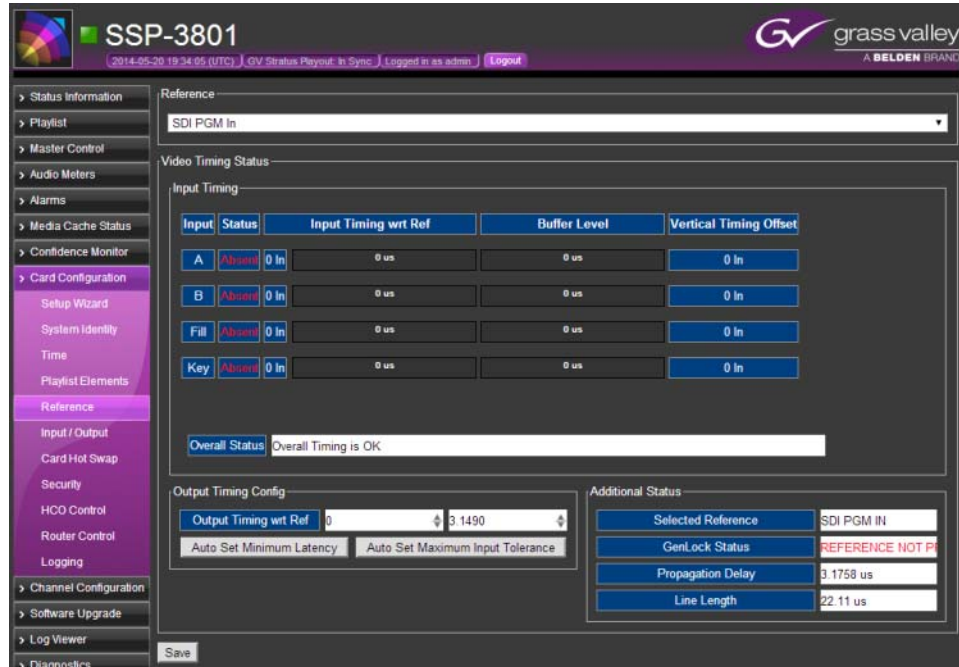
SSP-3801
2014-05-20 19:34:05 (UTC) GV Stratus Playout: In Sync Logged in as admin Logout
grass valley
A BELDEN BRAND

> Status Information
> Playlist
> Master Control
> Audio Meters
> Alarms
> Media Cache Status
> Confidence Monitor
> Card Configuration
Setup Wizard
System Identity
Time
Playlist Elements
Reference
Input / Output
Card Hot Swap
Security
HCO Control
Router Control
Logging
> Channel Configuration
> Software Upgrade
> Log Viewer
> Diagnostics

Reference
SDI PGM In

Video Timing Status
Input Timing

| Input | Status | | Input Timing wrt Ref | Buffer Level | Vertical Timing Offset |
|---|---|---|---|---|---|
| A | Absent | 0 In | 0 us | 0 us | 0 In |
| B | Absent | 0 In | 0 us | 0 us | 0 In |
| Fill | Absent | 0 In | 0 us | 0 us | 0 In |
| Key | Absent | 0 In | 0 us | 0 us | 0 In |

Overall Status Overall Timing is OK

Output Timing Config
Output Timing wrt Ref 0 3.1490
Auto Set Minimum Latency Auto Set Maximum Input Tolerance

Additional Status
| | |
|---|---|
| Selected Reference | SDI PGM IN |
| GenLock Status | REFERENCE NOT P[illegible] |
| Propagation Delay | 3.1758 us |
| Line Length | 22.11 us |

Save